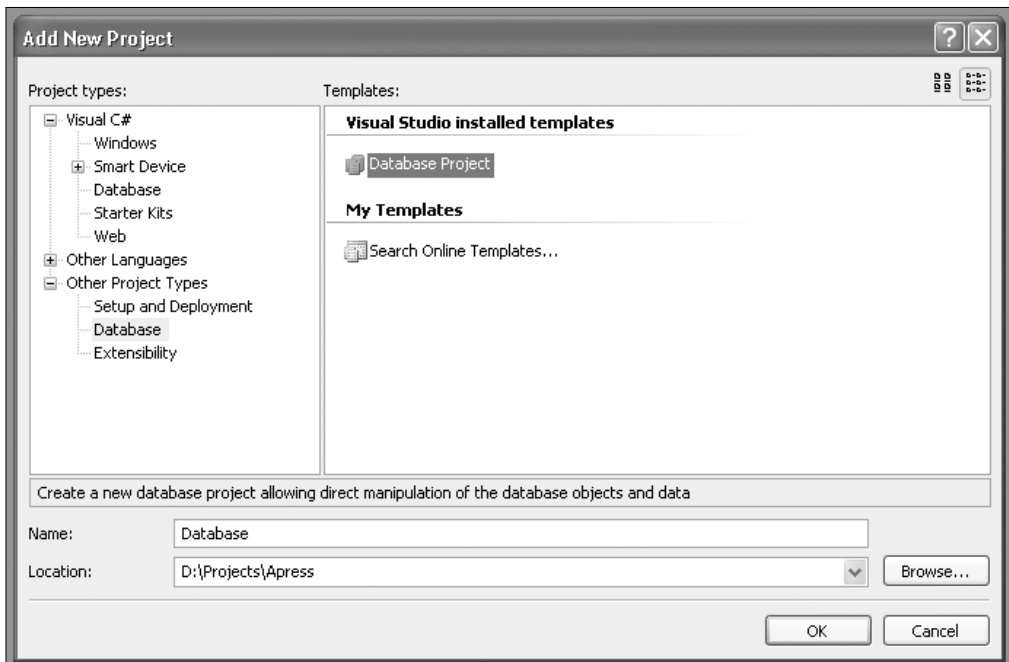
Add New Project

Project types:

Visual C#
Windows
Smart Device
Database
Starter Kits
Web
Other Languages
Other Project Types
Setup and Deployment
Database
Extensibility

Templates:

Visual Studio installed templates

Database Project

My Templates

Search Online Templates...

Create a new database project allowing direct manipulation of the database objects and data

Name: Database

Location: D:\Projects\Apress

Browse...

OK

Cancel